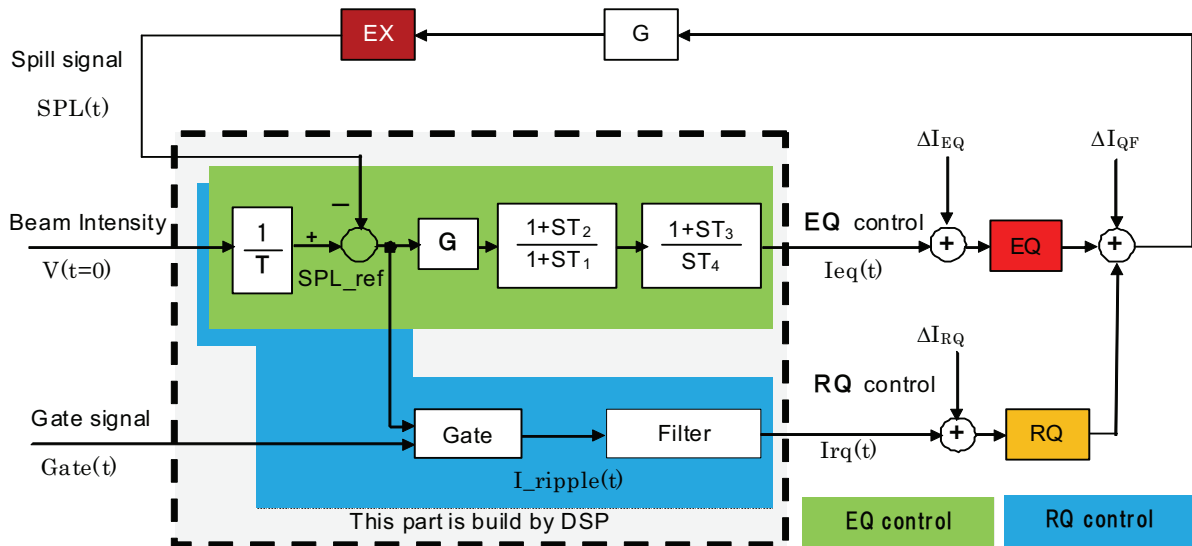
EX

G

Spill signal

SPL(t)

$\Delta I_{EQ}$

$\Delta I_{QF}$

Beam Intensity

V(t=0)

$\frac{1}{T}$

+

−

SPL_ref

G

$\frac{1+ST_2}{1+ST_1}$

$\frac{1+ST_3}{ST_4}$

EQ control

Ieq(t)

+

EQ

+

$\Delta I_{RQ}$

RQ control

Gate signal

Gate(t)

Gate

Filter

I_ripple(t)

Irq(t)

+

RQ

This part is build by DSP

EQ control

RQ control